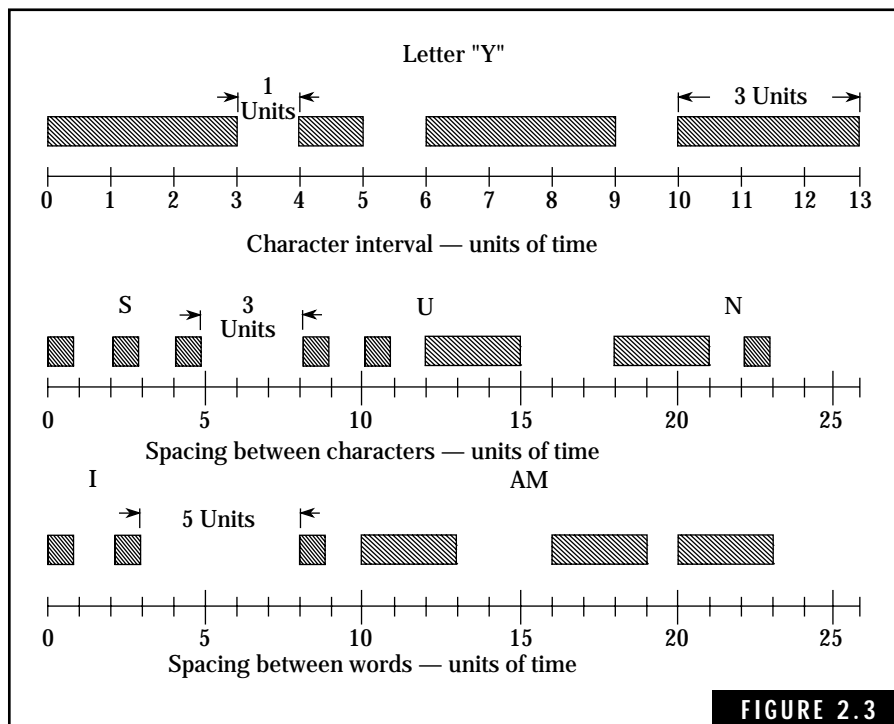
Letter "Y"

1 Units

3 Units

0 1 2 3 4 5 6 7 8 9 10 11 12 13

Character interval — units of time

S

3 Units

U

N

0 5 10 15 20 25

Spacing between characters — units of time

I

5 Units

AM

0 5 10 15 20 25

Spacing between words — units of time

FIGURE 2.3